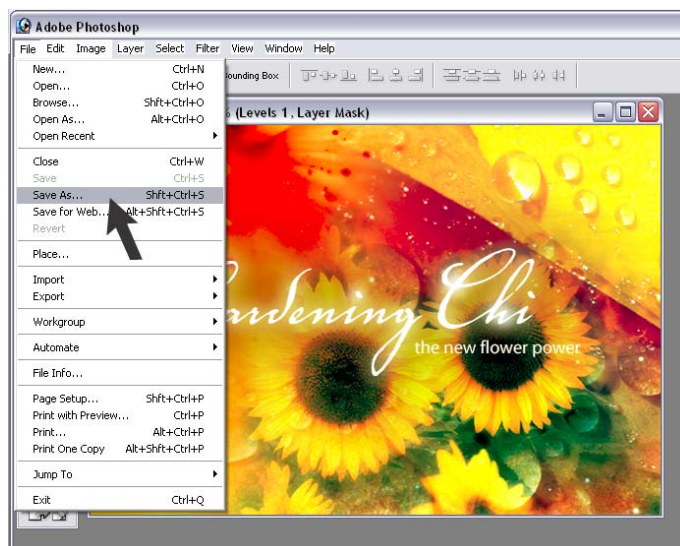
Adobe Photoshop

File Edit Image Layer Select Filter View Window Help

ounding Box

% (Levels 1, Layer Mask)

New... Ctrl+N
Open... Ctrl+O
Browse... Shft+Ctrl+O
Open As... Alt+Ctrl+O
Open Recent

Close Ctrl+W
Save Ctrl+S
Save As... Shft+Ctrl+S
Save for Web... Alt+Shft+Ctrl+S
Revert

Place...

Import
Export

Workgroup

Automate

File Info...

Page Setup... Shft+Ctrl+P
Print with Preview... Ctrl+P
Print... Alt+Ctrl+P
Print One Copy Alt+Shft+Ctrl+P

Jump To

Exit Ctrl+Q

ardening Chi
the new flower power